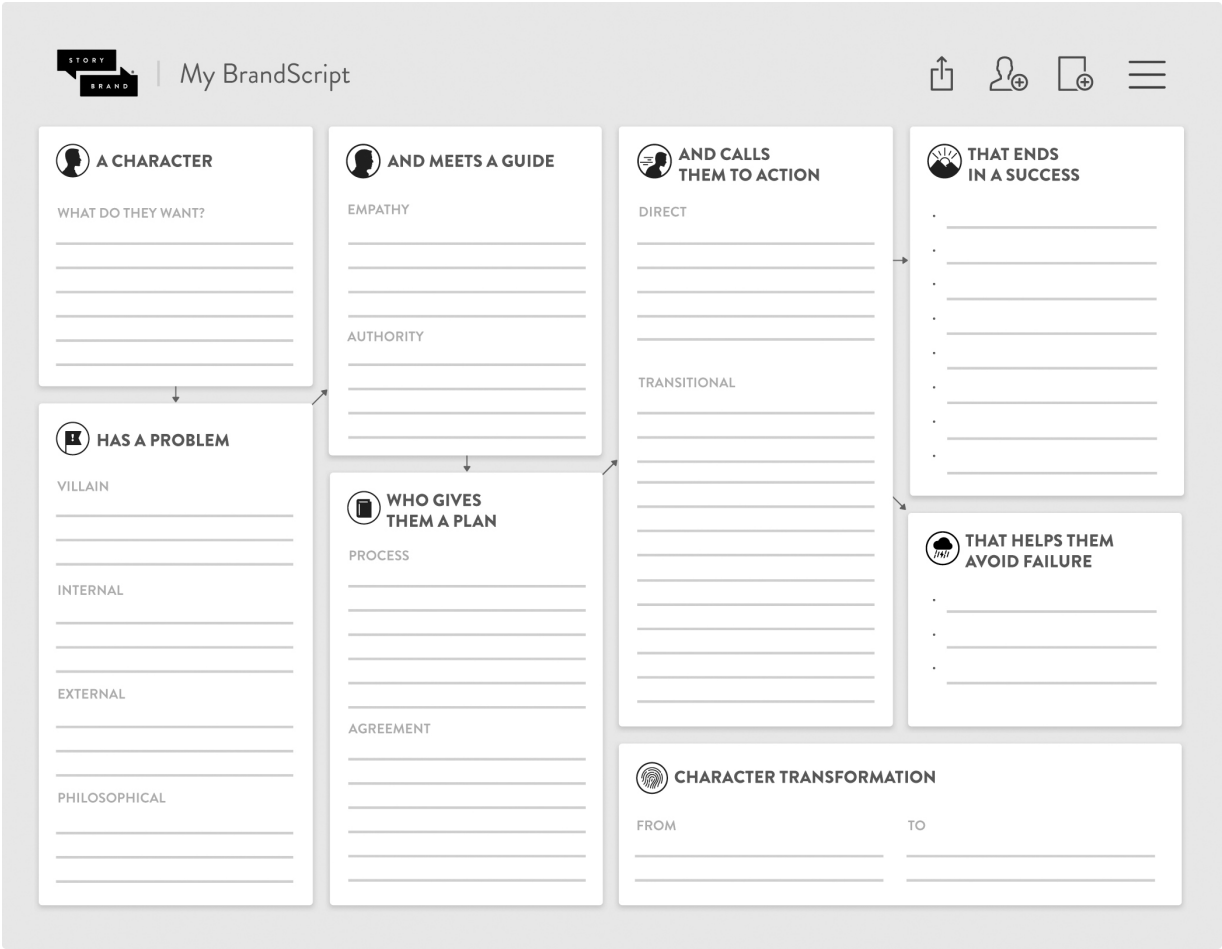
STORY BRAND | My BrandScript

A CHARACTER

WHAT DO THEY WANT?

HAS A PROBLEM

VILLAIN

INTERNAL

EXTERNAL

PHILOSOPHICAL

AND MEETS A GUIDE

EMPATHY

AUTHORITY

WHO GIVES THEM A PLAN

PROCESS

AGREEMENT

AND CALLS THEM TO ACTION

DIRECT

TRANSITIONAL

THAT ENDS IN A SUCCESS

THAT HELPS THEM AVOID FAILURE

CHARACTER TRANSFORMATION

FROM

TO